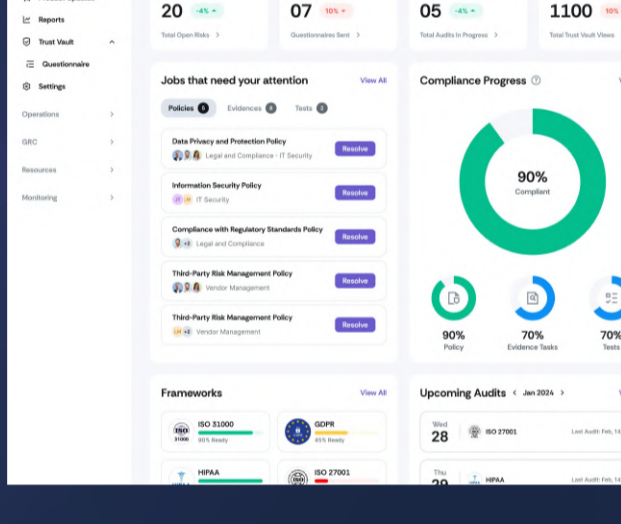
Reports

Trust Vault

Questionnaire

Settings

Operations

GRC

Resources

Monitoring

20 -4%
Total Open Risks >

07 10%
Questionnaires Sent >

05 -4%
Total Audits In Progress >

1100 10%
Total Trust Vault Views

Jobs that need your attention
View All

Policies 8 Evidences 6 Tests 2

Data Privacy and Protection Policy
Legal and Compliance - IT Security
Resolve

Information Security Policy
IT Security
Resolve

Compliance with Regulatory Standards Policy
+5 Legal and Compliance
Resolve

Third-Party Risk Management Policy
Vendor Management
Resolve

Third-Party Risk Management Policy
LH +2 Vendor Management
Resolve

Compliance Progress

90%
Compliant

90%
Policy

70%
Evidence Tasks

70%
Tests

Frameworks
View All

ISO 31000
90% Ready

GDPR
45% Ready

HIPAA

ISO 27001

Upcoming Audits < Jan 2024 >

Wed
28
ISO 27001
Last Audit: Feb, 14

Thu
29
HIPAA
Last Audit: Feb, 14